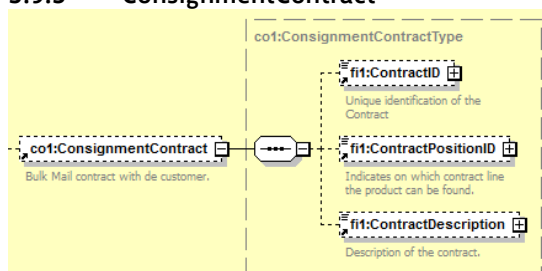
5.9.5 ConsignmentContract

co1:ConsignmentContractType

co1:ConsignmentContract

Bulk Mail contract with de customer.

fi1:ContractID

Unique identification of the Contract

fi1:ContractPositionID

Indicates on which contract line the product can be found.

fi1:ContractDescription

Description of the contract.